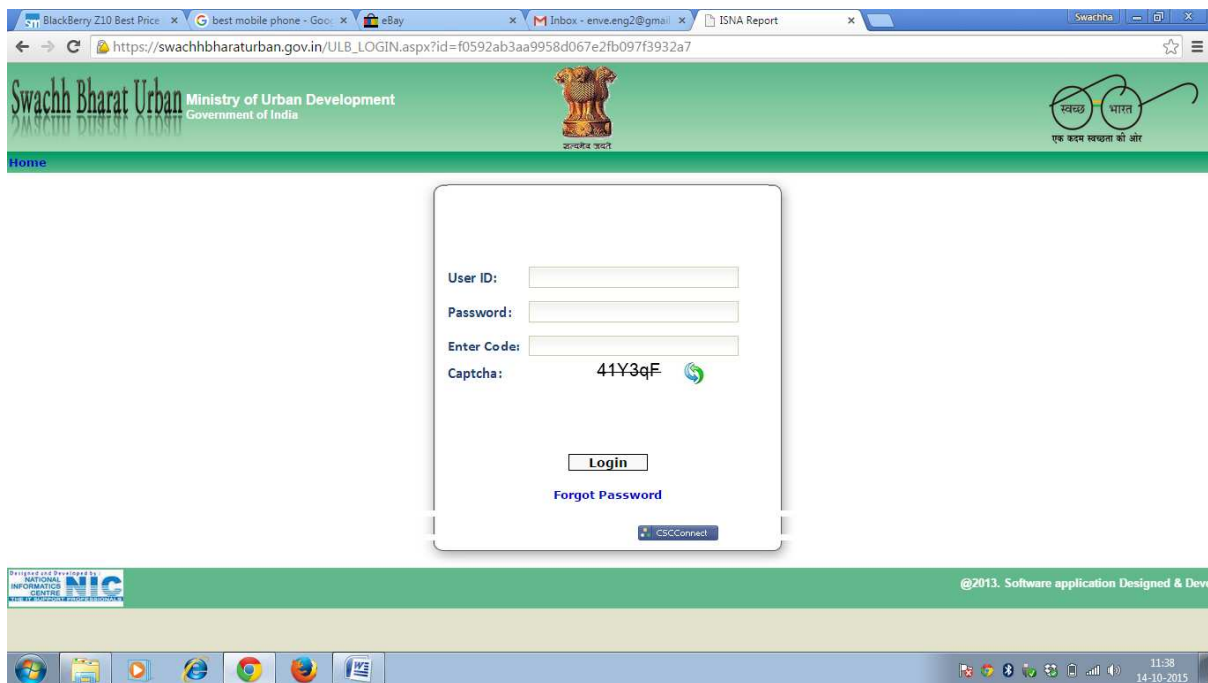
BlackBerry Z10 Best Price ×
best mobile phone - Goo ×
eBay ×
Inbox - enve.eng2@gmail ×
ISNA Report ×
Swachha
https://swachhbharaturban.gov.in/ULB_LOGIN.aspx?id=f0592ab3aa9958d067e2fb097f3932a7

Swachh Bharat Urban Ministry of Urban Development
Government of India
सत्यमेव जयते
स्वच्छ भारत
एक कदम स्वच्छता की ओर

Home

User ID:
Password:
Enter Code:
Captcha: 41Y3qF

Login
Forgot Password
CSCConnect

Designed and Developed by NATIONAL INFORMATICS CENTRE NIC
@2013. Software application Designed & Deve

11:38
14-10-2015